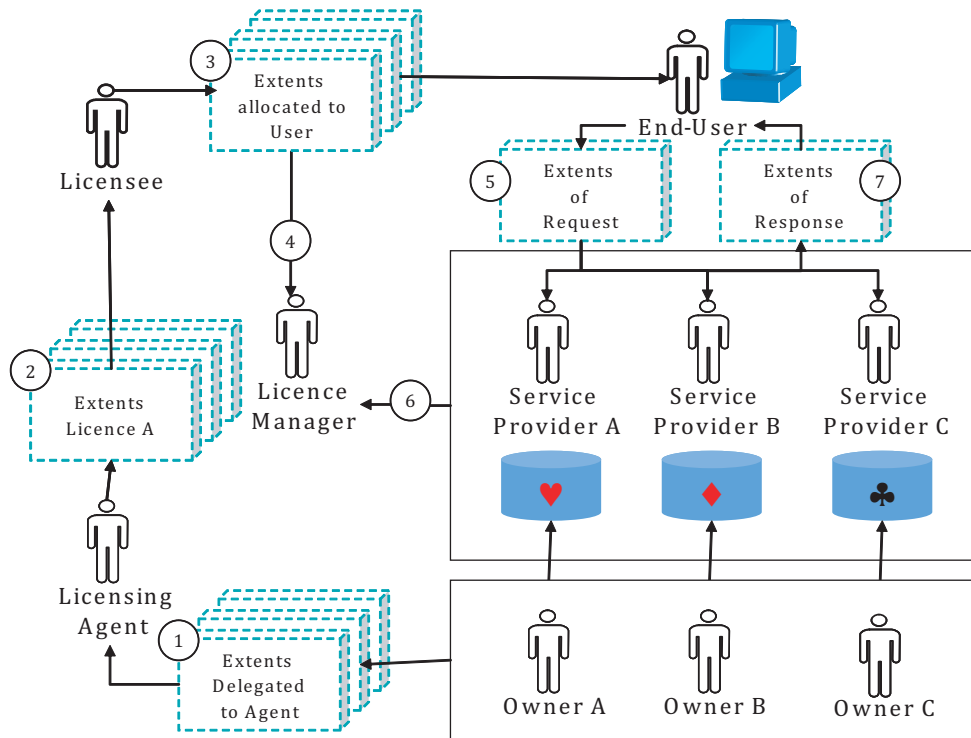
3
Extents allocated to User

Licensee

End-User

5
Extents of Request

Extents of Response
7

4

2
Extents Licence A

Licence Manager

6

Service Provider A

Service Provider B

Service Provider C

♥

♦

♣

Licensing Agent

1
Extents Delegated to Agent

Owner A

Owner B

Owner C